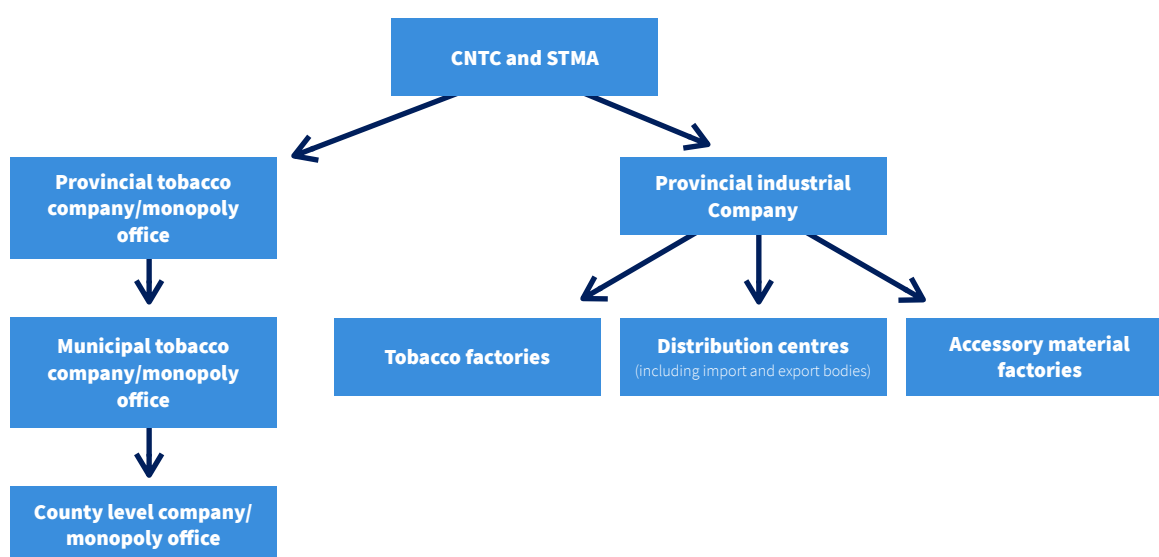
CNTC and STMA

Provincial tobacco company/monopoly office

Municipal tobacco company/monopoly office

County level company/ monopoly office

Provincial industrial Company

Tobacco factories

Distribution centres
(including import and export bodies)

Accessory material factories